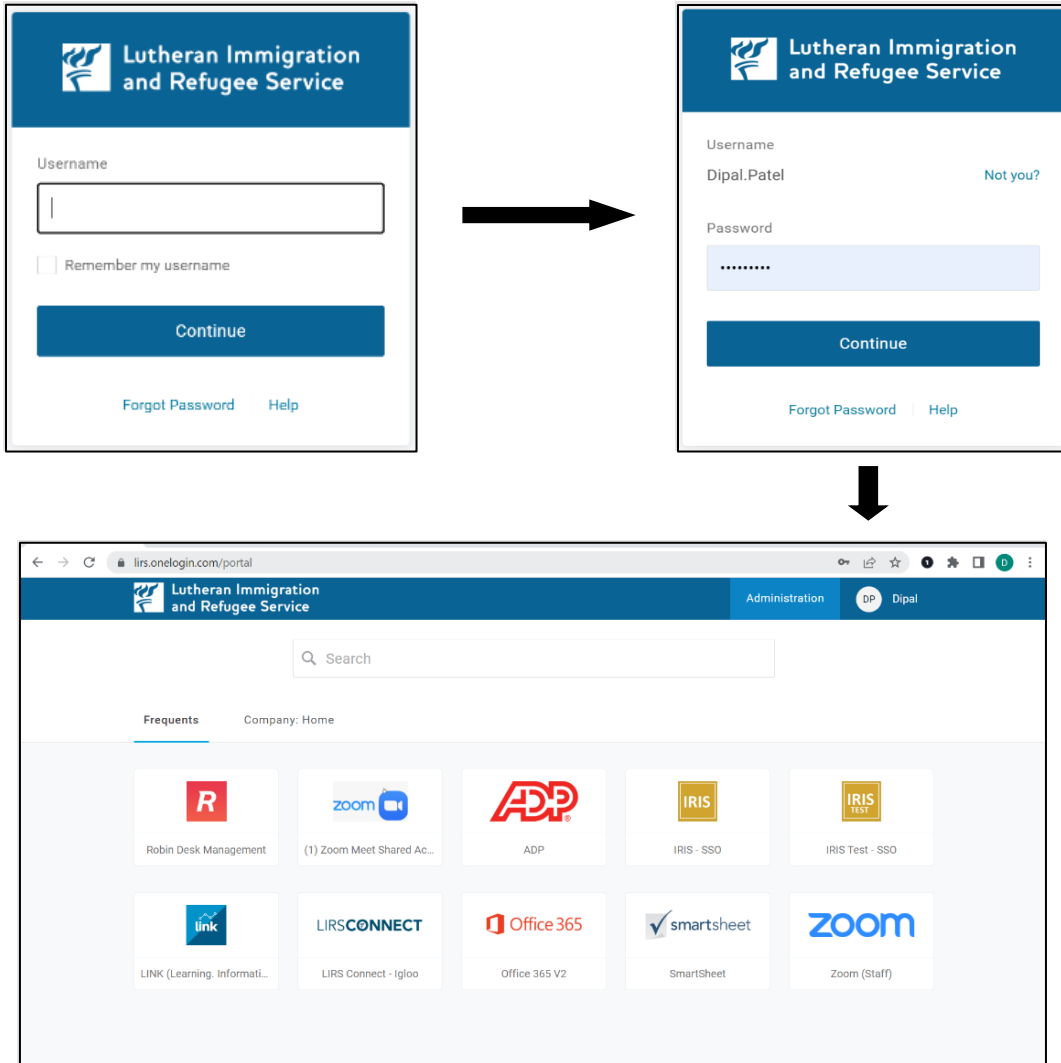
Lutheran Immigration and Refugee Service

Username

Remember my username

Continue

Forgot Password Help

Lutheran Immigration and Refugee Service

Username

Dipal.Patel

Not you?

Password

••••••••••

Continue

Forgot Password Help

lirs.onelogin.com/portal

D

Lutheran Immigration and Refugee Service

Administration

DP Dipal

Search

Frequents

Company: Home

R

Robin Desk Management

zoom

(1) Zoom Meet Shared Ac...

ADP

ADP

IRIS

IRIS - SSO

IRIS TEST

IRIS Test - SSO

link

LINK (Learning. Informati...

LIRSCONNECT

LIRS Connect - Igloo

Office 365

Office 365 V2

smartsheet

SmartSheet

zoom

Zoom (Staff)